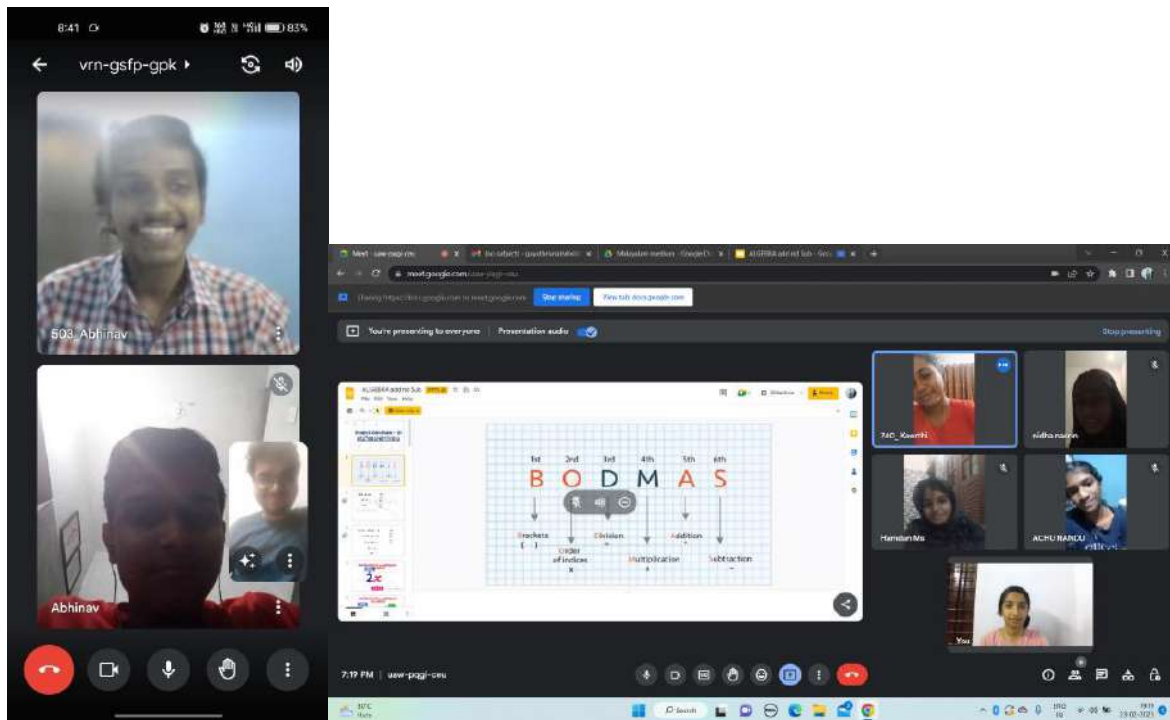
8:41 83%

vrn-gsfp-gpk

503_Abhinav

Abhinav

Meet - uew-pqgi-ceu

meet.google.com/uew-pqgi-ceu

Stop sharing

View tab docs.google.com

You're presenting to everyone

Presentation audio

Stop presenting

ALGEBRA add rd Sub

1st 2nd 3rd 4th 5th 6th

B O D M A S

Brackets

Order of indices

Division

Multiplication

Addition

Subtraction

2x

240_Kaanthi

sidha nasrin

Hamdan Ms

ACHU RANDU

You

7:19 PM | uew-pqgi-ceu

Search